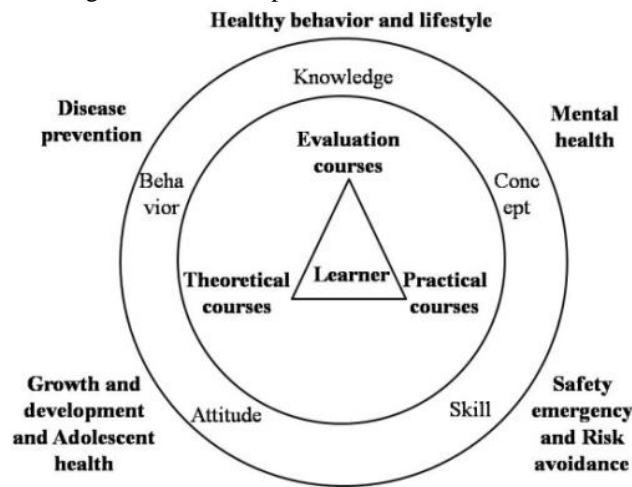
Healthy behavior and lifestyle

Knowledge

Disease prevention

Mental health

Evaluation courses

Beha vior

Conc ept

Theoretical courses

Learner

Practical courses

Growth and development and Adolescent health

Attitude

Skill

Safety emergency and Risk avoidance